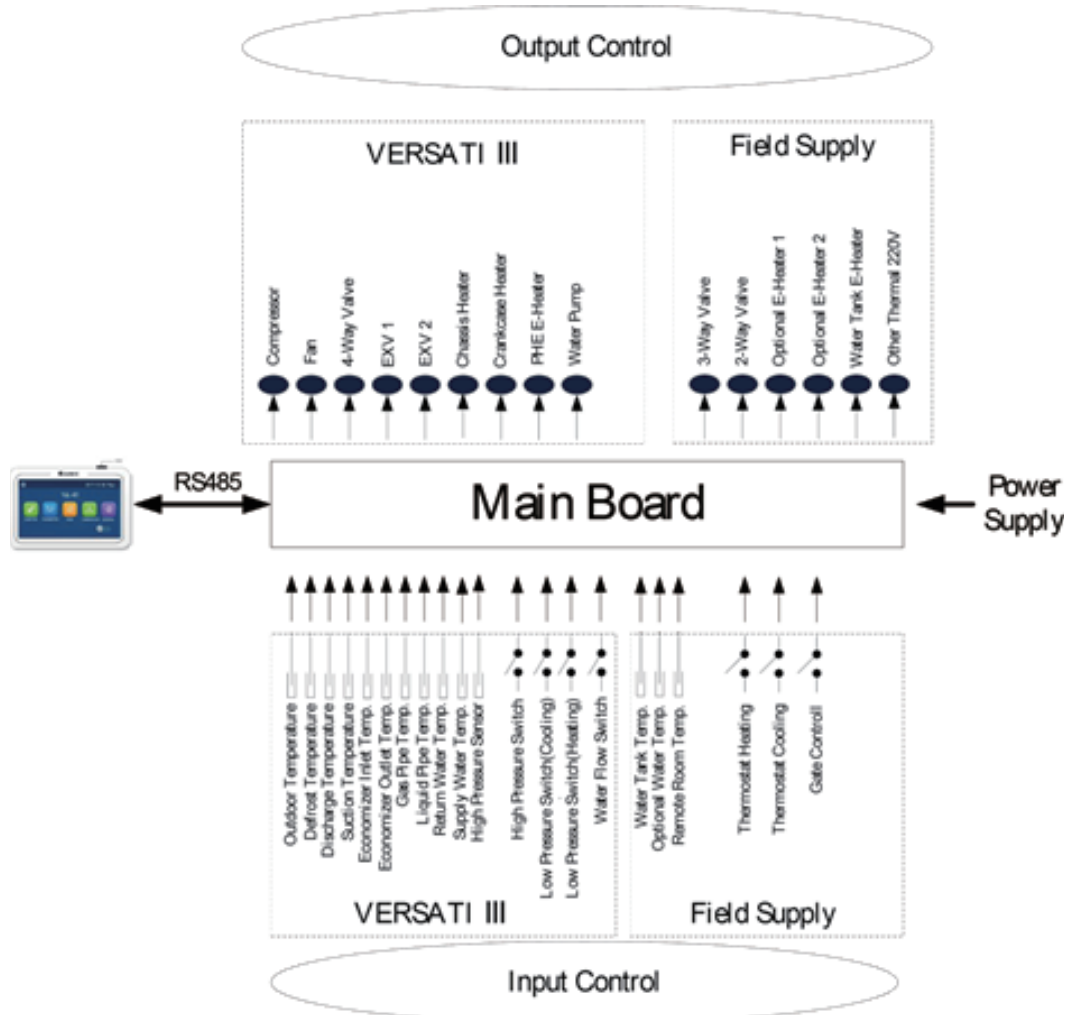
Output Control

VERSATI III

Compressor
Fan
4-Way Valve
EXV 1
EXV 2
Chassis Heater
Crankcase Heater
PHE E-Heater
Water Pump

Field Supply

3-Way Valve
2-Way Valve
Optional E-Heater 1
Optional E-Heater 2
Water Tank E-Heater
Other Thermal 220V

RS485

Main Board

Power Supply

Outdoor Temperature
Defrost Temperature
Discharge Temperature
Suction Temperature
Economizer Inlet Temp.
Economizer Outlet Temp.
Gas Pipe Temp.
Liquid Pipe Temp.
Return Water Temp.
Supply Water Temp.
High Pressure Sensor
High Pressure Switch
Low Pressure Switch(Cooling)
Low Pressure Switch(Heating)
Water Flow Switch

Water Tank Temp.
Optional Water Temp.
Remote Room Temp.
Thermostat Heating
Thermostat Cooling
Gate Controll

VERSATI III

Field Supply

Input Control